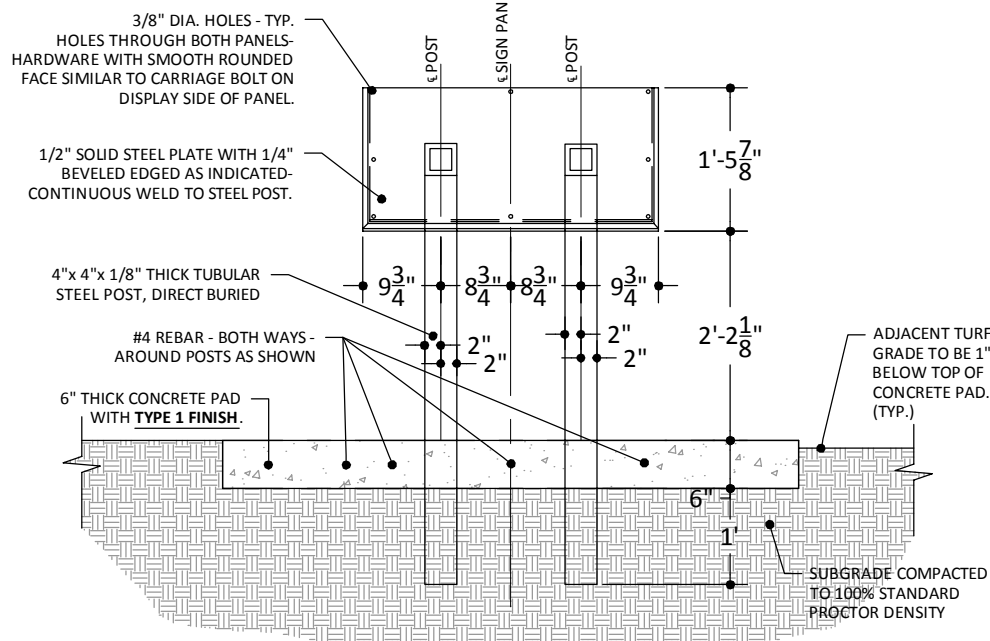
3/8" DIA. HOLES - TYP. HOLES THROUGH BOTH PANELS- HARDWARE WITH SMOOTH ROUNDED FACE SIMILAR TO CARRIAGE BOLT ON DISPLAY SIDE OF PANEL.

1/2" SOLID STEEL PLATE WITH 1/4" BEVELED EDGED AS INDICATED- CONTINUOUS WELD TO STEEL POST.

℄ POST

℄ SIGN PAN

℄ POST

1'-5$\frac{7}{8}$"

4"x 4"x 1/8" THICK TUBULAR STEEL POST, DIRECT BURIED

9$\frac{3}{4}$"

8$\frac{3}{4}$"

8$\frac{3}{4}$"

9$\frac{3}{4}$"

#4 REBAR - BOTH WAYS - AROUND POSTS AS SHOWN

2"

2"

2"

2"

2'-2$\frac{1}{8}$"

ADJACENT TURF GRADE TO BE 1" BELOW TOP OF CONCRETE PAD. (TYP.)

6" THICK CONCRETE PAD WITH TYPE 1 FINISH.

6"

1'

SUBGRADE COMPACTED TO 100% STANDARD PROCTOR DENSITY